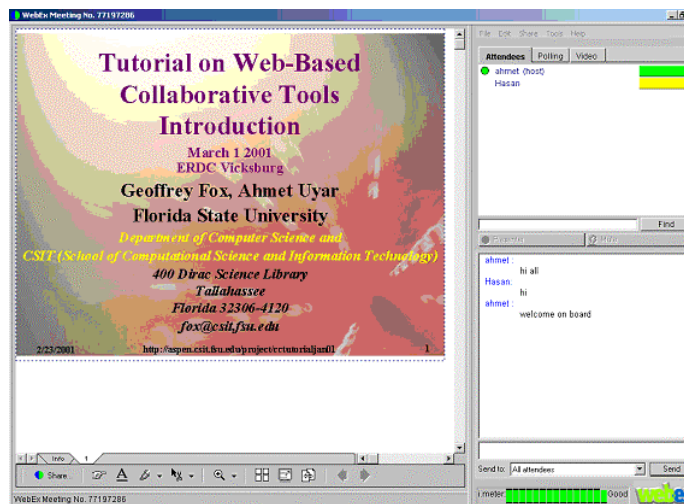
WebEx Meeting No. 77197286

Tutorial on Web-Based Collaborative Tools Introduction

March 1 2001
ERDC Vicksburg

Geoffrey Fox, Ahmet Uyar
Florida State University

Department of Computer Science and
CSIT (School of Computational Science and Information Technology)
400 Dirac Science Library
Tallahassee
Florida 32306-4120
fox@csit.fsu.edu

2/23/2001 http://aspen.csit.fsu.edu/project/crtutorialjan01 1

Info 1

Share

File Edit Share Tools Help

Attendees Polling Video

ahmet (host)
Hasan

Find

ahmet :
hi all
Hasan:
hi
ahmet :
welcome on board

Send to: All attendees Send

Good

WebEx Meeting No. 77197286